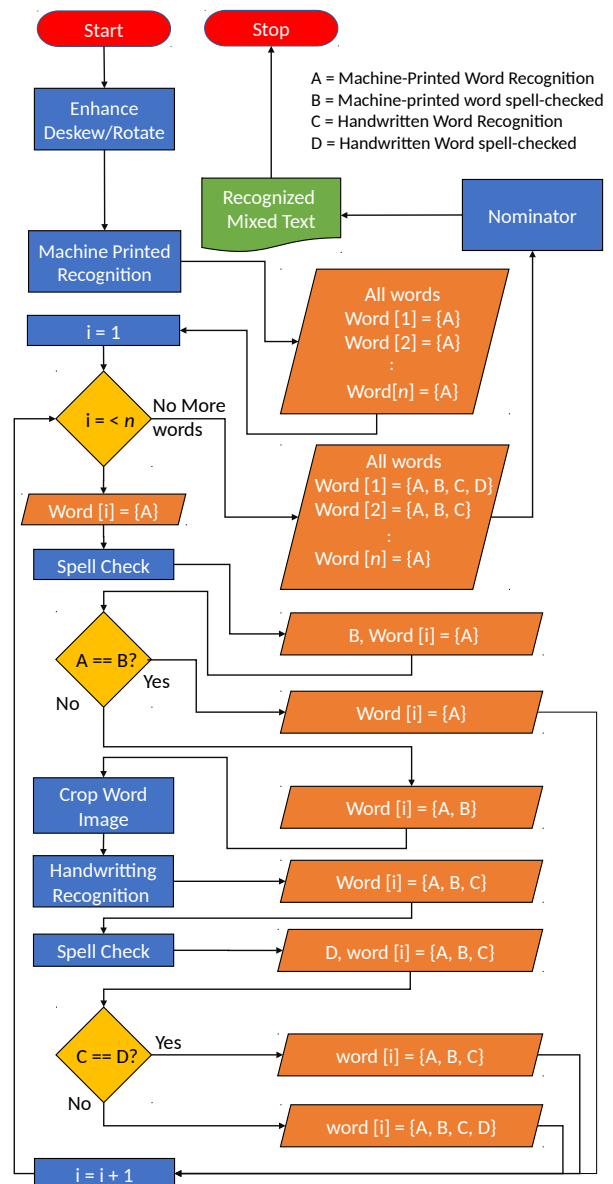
Start

Stop

A = Machine-Printed Word Recognition
B = Machine-printed word spell-checked
C = Handwritten Word Recognition
D = Handwritten Word spell-checked

Enhance Deskew/Rotate

Recognized Mixed Text

Nominator

Machine Printed Recognition

All words
Word [1] = {A}
Word [2] = {A}
:
Word[$n$] = {A}

i = 1

i = < $n$

No More words

All words
Word [1] = {A, B, C, D}
Word [2] = {A, B, C}
:
Word [$n$] = {A}

Word [i] = {A}

Spell Check

B, Word [i] = {A}

A == B?

Yes

No

Word [i] = {A}

Crop Word Image

Word [i] = {A, B}

Handwritting Recognition

Word [i] = {A, B, C}

Spell Check

D, word [i] = {A, B, C}

C == D?

Yes

No

word [i] = {A, B, C}

word [i] = {A, B, C, D}

i = i + 1